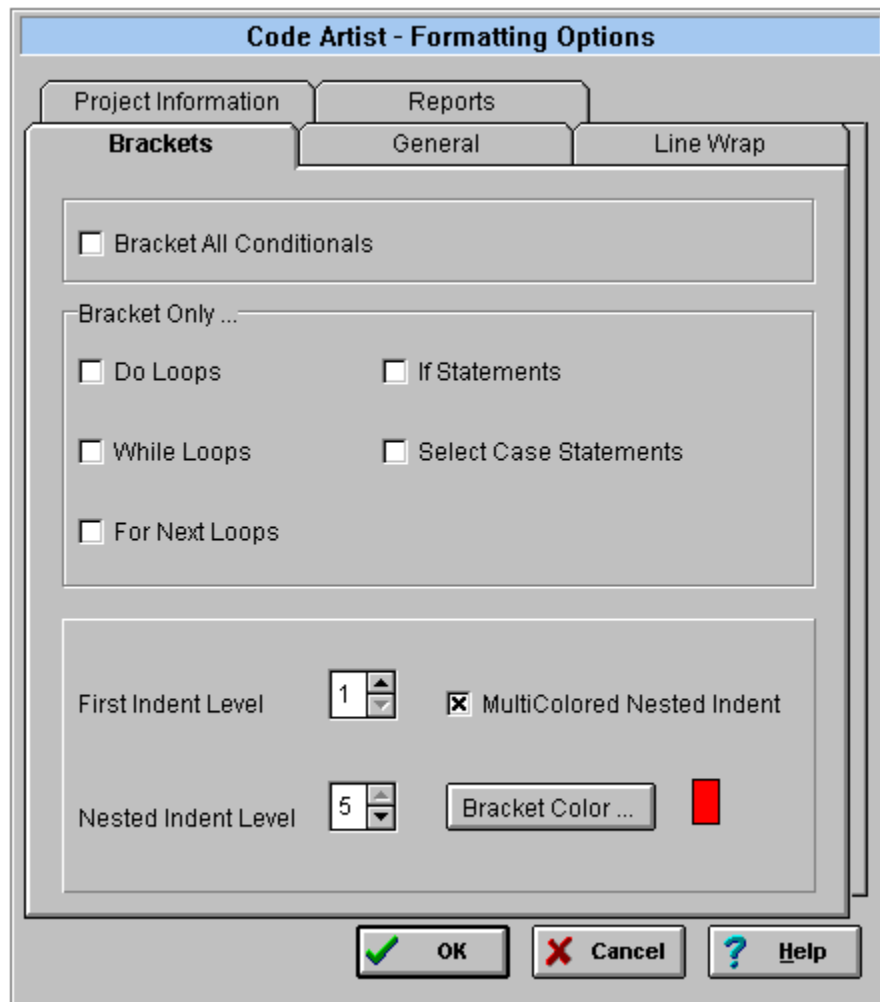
Code Artist - Formatting Options

Project Information
Reports
Brackets
General
Line Wrap

Bracket All Conditionals

Bracket Only ...

Do Loops

If Statements

While Loops

Select Case Statements

For Next Loops

First Indent Level
1

MultiColored Nested Indent

Nested Indent Level
5

Bracket Color ...

OK
Cancel
Help